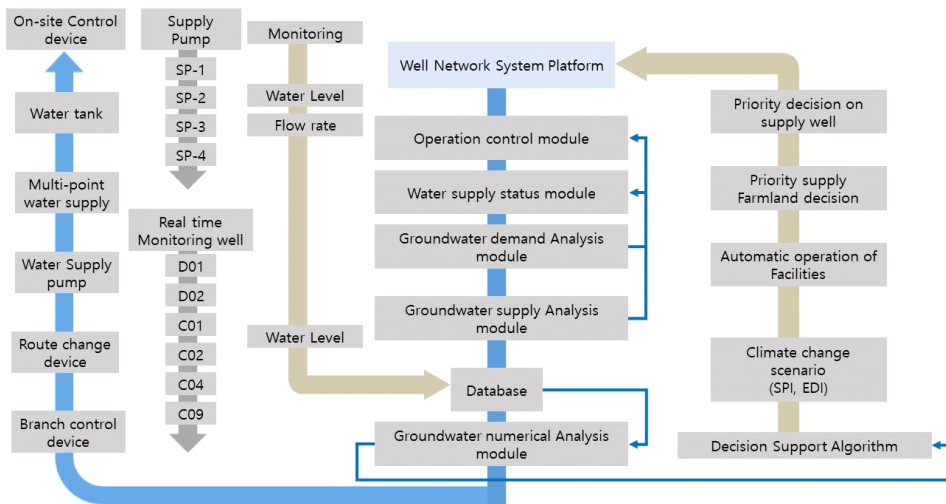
On-site Control device

Water tank

Multi-point water supply

Water Supply pump

Route change device

Branch control device

Supply Pump

SP-1

SP-2

SP-3

SP-4

Real time Monitoring well

D01

D02

C01

C02

C04

C09

Monitoring

Water Level

Flow rate

Water Level

Well Network System Platform

Operation control module

Water supply status module

Groundwater demand Analysis module

Groundwater supply Analysis module

Database

Groundwater numerical Analysis module

Priority decision on supply well

Priority supply Farmland decision

Automatic operation of Facilities

Climate change scenario (SPI, EDI)

Decision Support Algorithm